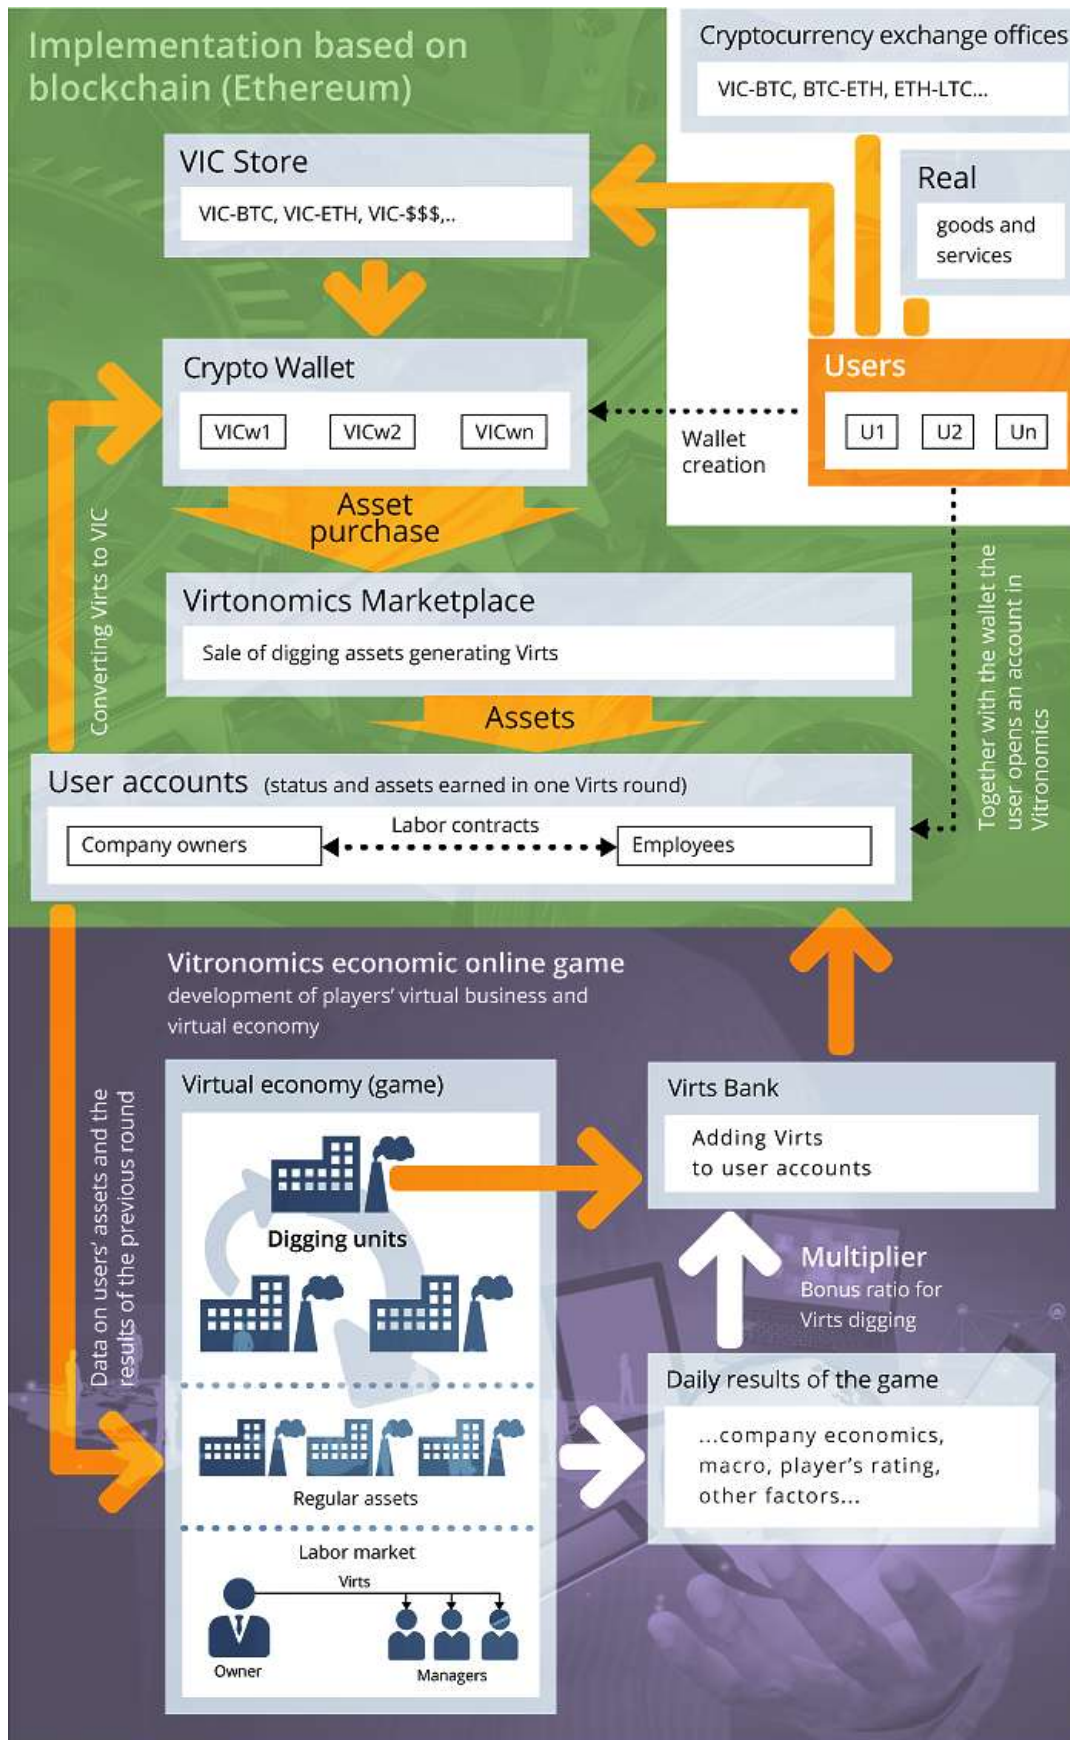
Implementation based on blockchain (Ethereum)

Cryptocurrency exchange offices

VIC-BTC, BTC-ETH, ETH-LTC...

VIC Store

VIC-BTC, VIC-ETH, VIC-$$$,..

Real

goods and services

Crypto Wallet

VICw1 VICw2 VICwn

Users

U1 U2 Un

Wallet creation

Asset purchase

Converting Virts to VIC

Virtonomics Marketplace

Sale of digging assets generating Virts

Assets

Together with the wallet the user opens an account in Vitronomics

User accounts (status and assets earned in one Virts round)

Company owners

Labor contracts

Employees

Vitronomics economic online game

development of players' virtual business and virtual economy

Data on users' assets and the results of the previous round

Virtual economy (game)

Digging units

Virts Bank

Adding Virts to user accounts

Multiplier

Bonus ratio for Virts digging

Regular assets

Daily results of the game

...company economics, macro, player's rating, other factors...

Labor market

Virts

Owner

Managers